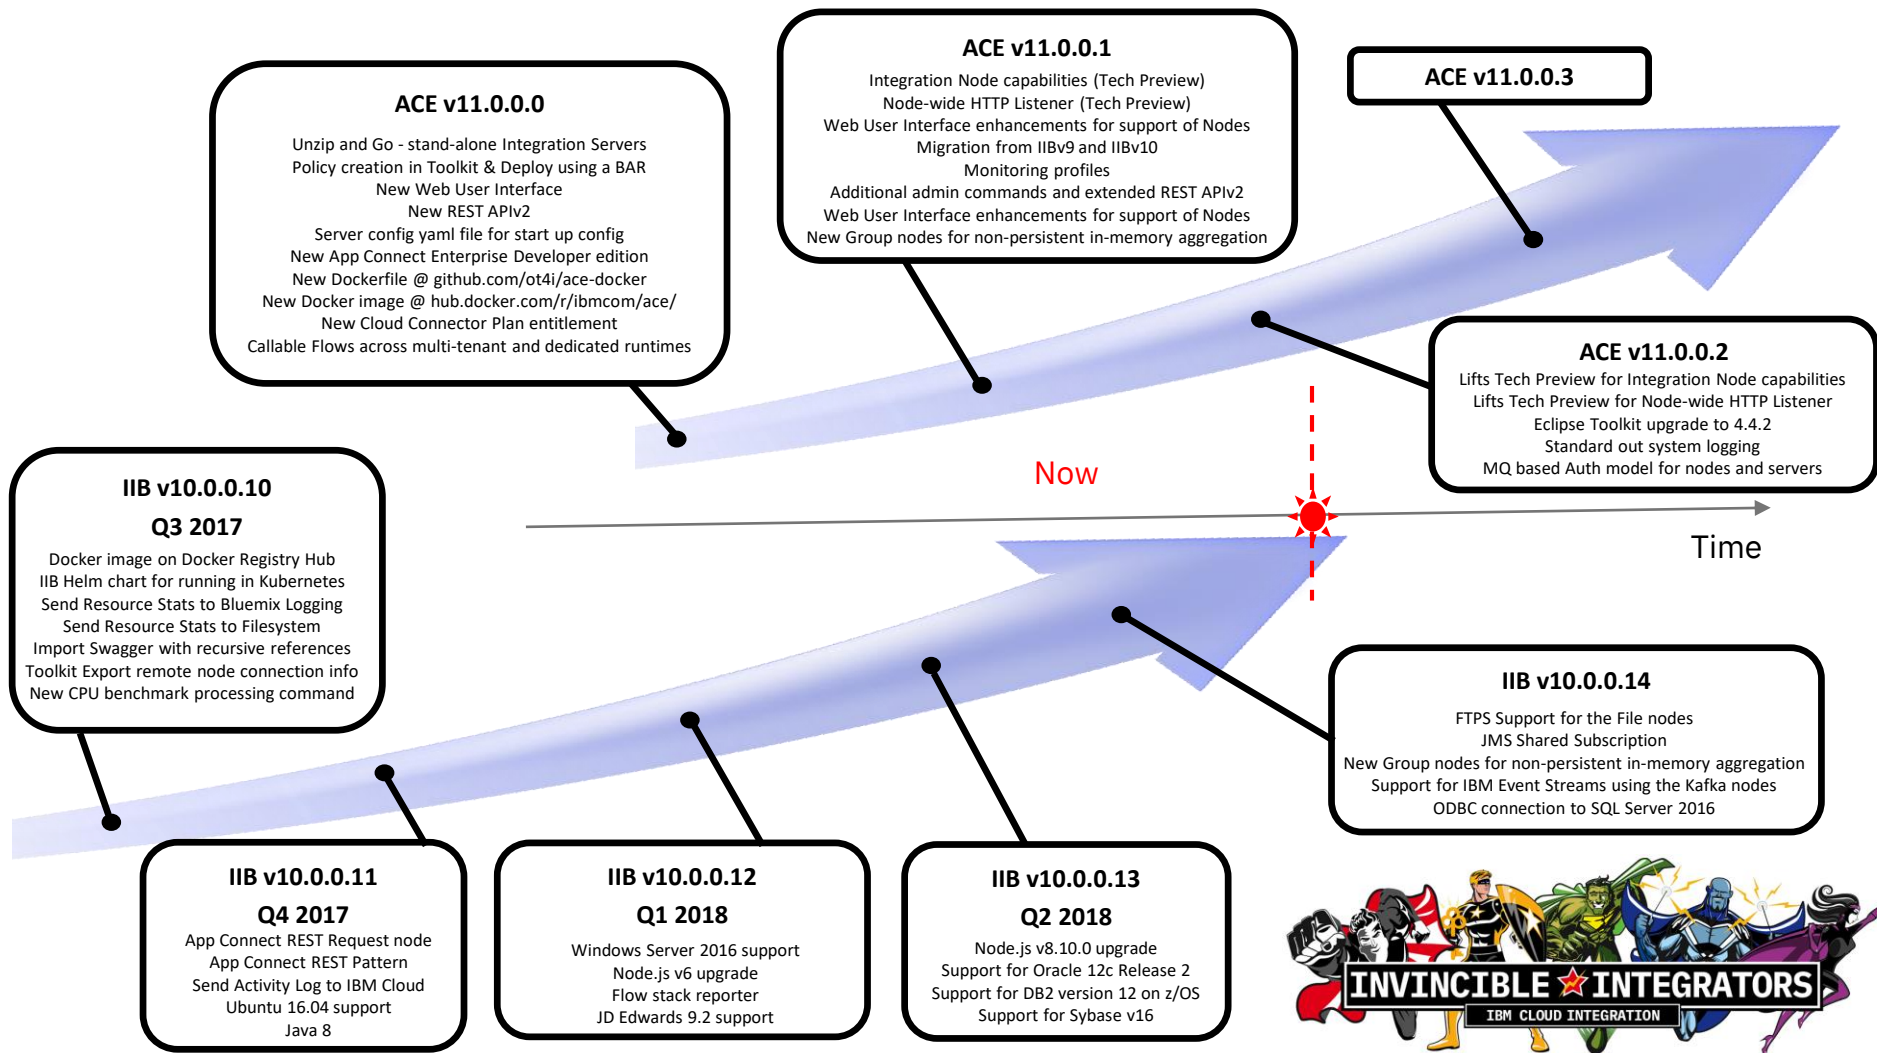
ACE v11.0.0.0

Unzip and Go - stand-alone Integration Servers
Policy creation in Toolkit & Deploy using a BAR
New Web User Interface
New REST APIv2
Server config yaml file for start up config
New App Connect Enterprise Developer edition
New Dockerfile @ github.com/ot4i/ace-docker
New Docker image @ hub.docker.com/r/ibmcom/ace/
New Cloud Connector Plan entitlement
Callable Flows across multi-tenant and dedicated runtimes

ACE v11.0.0.1

Integration Node capabilities (Tech Preview)
Node-wide HTTP Listener (Tech Preview)
Web User Interface enhancements for support of Nodes
Migration from IIBv9 and IIBv10
Monitoring profiles
Additional admin commands and extended REST APIv2
Web User Interface enhancements for support of Nodes
New Group nodes for non-persistent in-memory aggregation

ACE v11.0.0.3

ACE v11.0.0.2
Lifts Tech Preview for Integration Node capabilities
Lifts Tech Preview for Node-wide HTTP Listener
Eclipse Toolkit upgrade to 4.4.2
Standard out system logging
MQ based Auth model for nodes and servers

Now

Time

IIB v10.0.0.10
Q3 2017
Docker image on Docker Registry Hub
IIB Helm chart for running in Kubernetes
Send Resource Stats to Bluemix Logging
Send Resource Stats to Filesystem
Import Swagger with recursive references
Toolkit Export remote node connection info
New CPU benchmark processing command

IIB v10.0.0.14

FTPS Support for the File nodes
JMS Shared Subscription
New Group nodes for non-persistent in-memory aggregation
Support for IBM Event Streams using the Kafka nodes
ODBC connection to SQL Server 2016

IIB v10.0.0.11
Q4 2017
App Connect REST Request node
App Connect REST Pattern
Send Activity Log to IBM Cloud
Ubuntu 16.04 support
Java 8

IIB v10.0.0.12
Q1 2018
Windows Server 2016 support
Node.js v6 upgrade
Flow stack reporter
JD Edwards 9.2 support

IIB v10.0.0.13
Q2 2018
Node.js v8.10.0 upgrade
Support for Oracle 12c Release 2
Support for DB2 version 12 on z/OS
Support for Sybase v16

INVINCIBLE INTEGRATORS
IBM CLOUD INTEGRATION